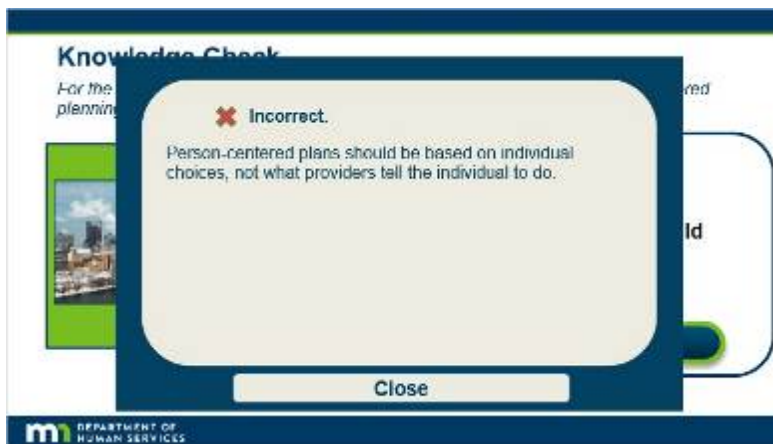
Knowledge Check

For the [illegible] red planning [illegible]

Incorrect.

Person-centered plans should be based on individual choices, not what providers tell the individual to do.

ld

Close

DEPARTMENT OF HUMAN SERVICES